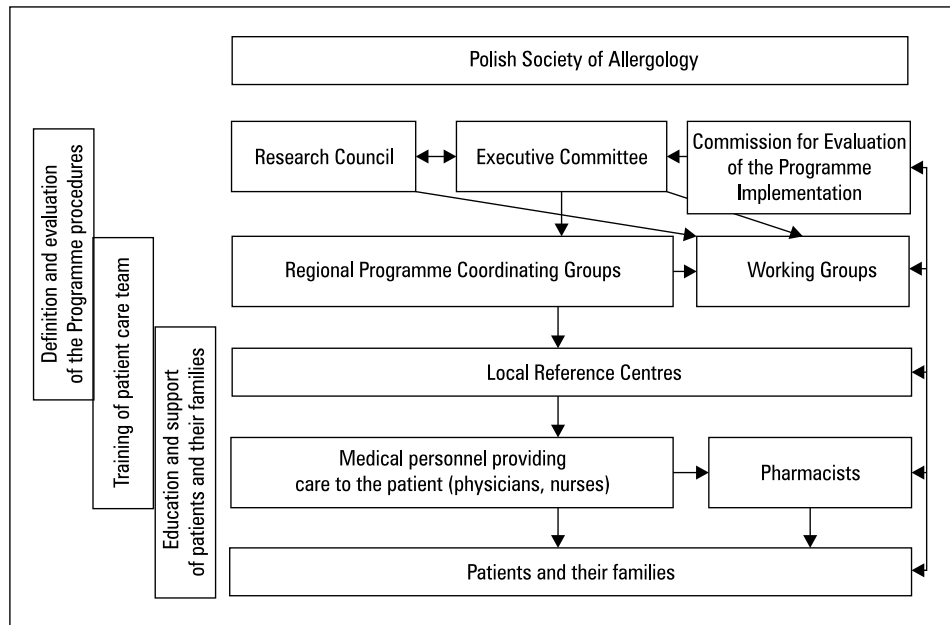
Polish Society of Allergology

Definition and evaluation of the Programme procedures

Training of patient care team

Education and support of patients and their families

Research Council

Executive Committee

Commission for Evaluation of the Programme Implementation

Regional Programme Coordinating Groups

Working Groups

Local Reference Centres

Medical personnel providing care to the patient (physicians, nurses)

Pharmacists

Patients and their families